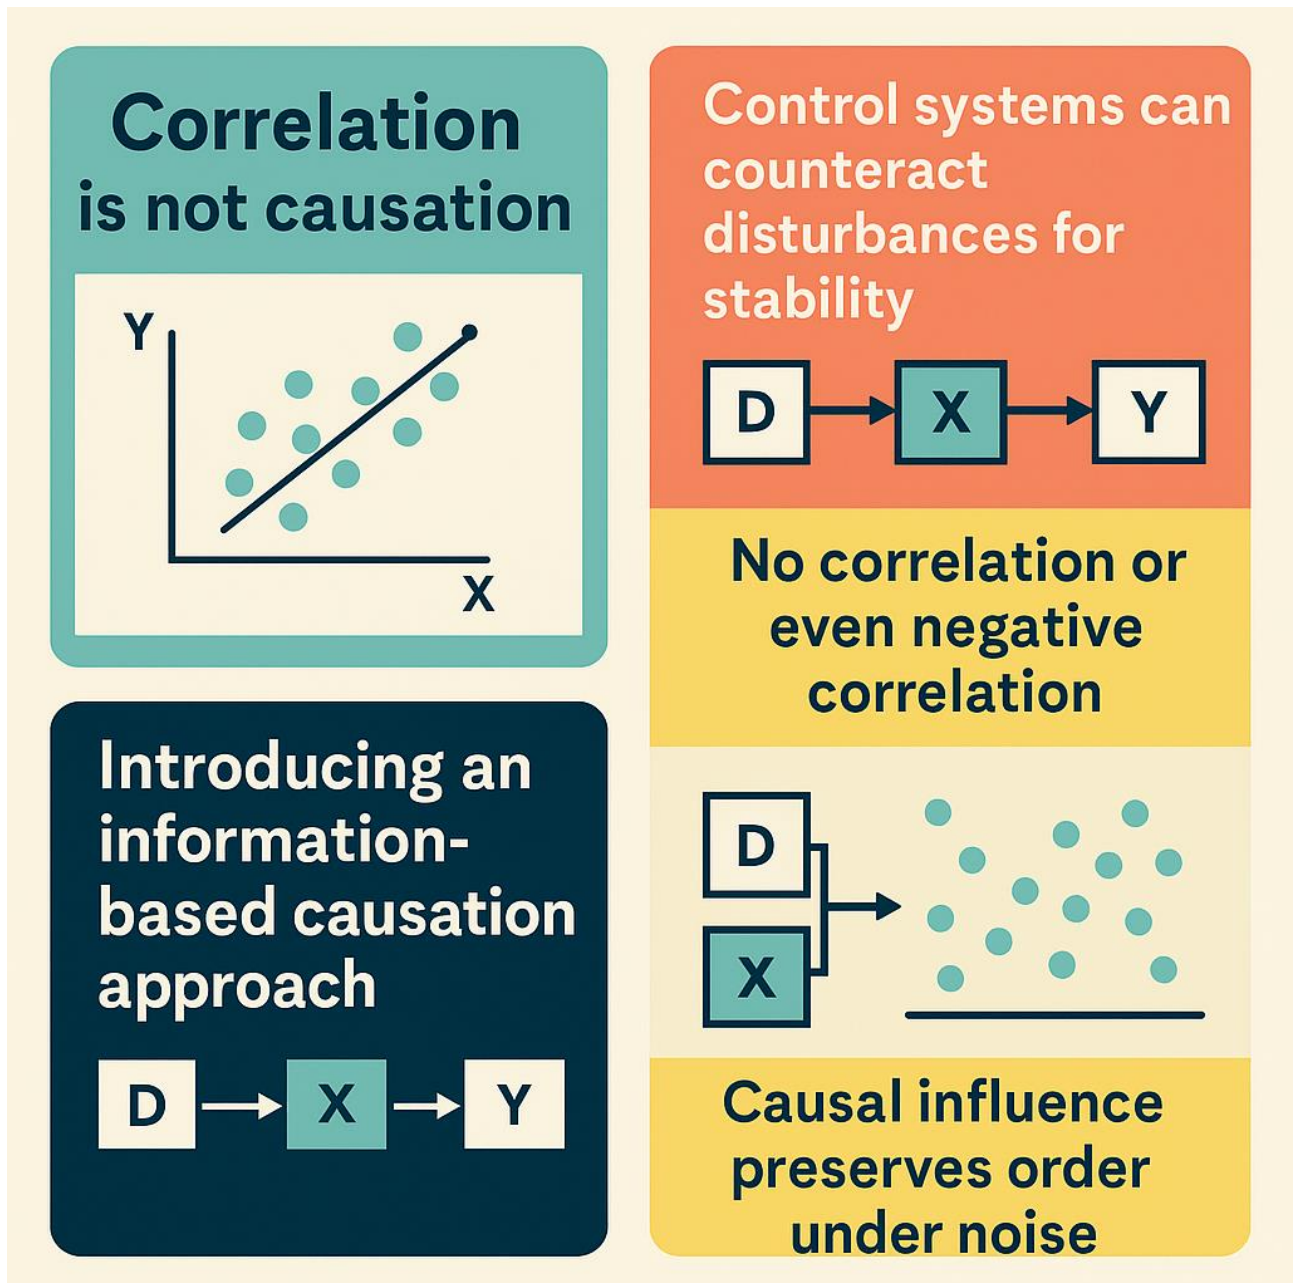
Correlation is not causation

Y

X

Introducing an information-based causation approach

D

X

Y

Control systems can counteract disturbances for stability

D

X

Y

No correlation or even negative correlation

D

X

Causal influence preserves order under noise